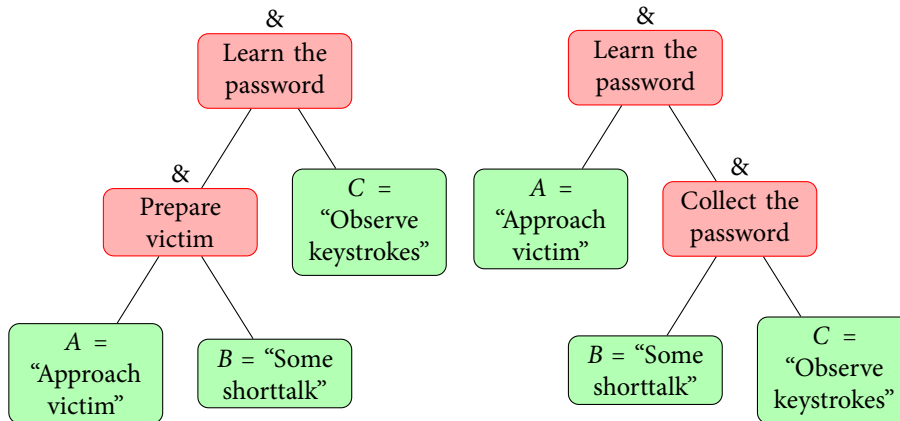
&
Learn the password

&
Prepare victim

$C$ = "Observe keystrokes"

$A$ = "Approach victim"

$B$ = "Some shorttalk"

&
Learn the password

$A$ = "Approach victim"

&
Collect the password

$B$ = "Some shorttalk"

$C$ = "Observe keystrokes"